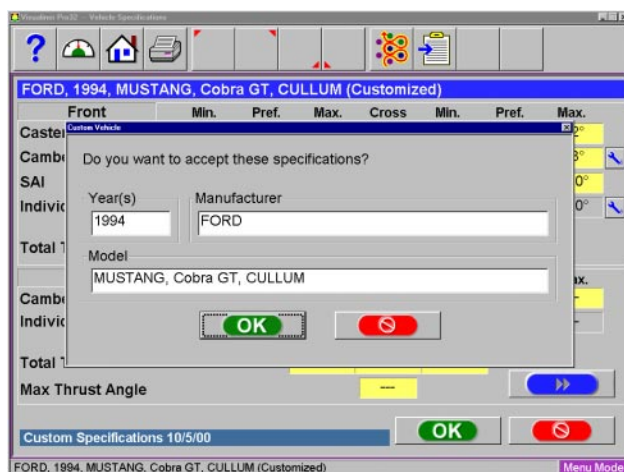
Visualiner Pro32 -- Vehicle Specifications

FORD, 1994, MUSTANG, Cobra GT, CULLUM (Customized)

Front Min. Pref. Max. Cross Min. Pref. Max.

Caste

Cambe

SAI

Indivi

Total T

Cambe

Indivi

Total T

Max Thrust Angle

---

Custom Vehicle

Do you want to accept these specifications?

Year(s)
1994

Manufacturer
FORD

Model
MUSTANG, Cobra GT, CULLUM

OK

Custom Specifications 10/5/00

OK

FORD, 1994, MUSTANG, Cobra GT, CULLUM (Customized)

Menu Mode